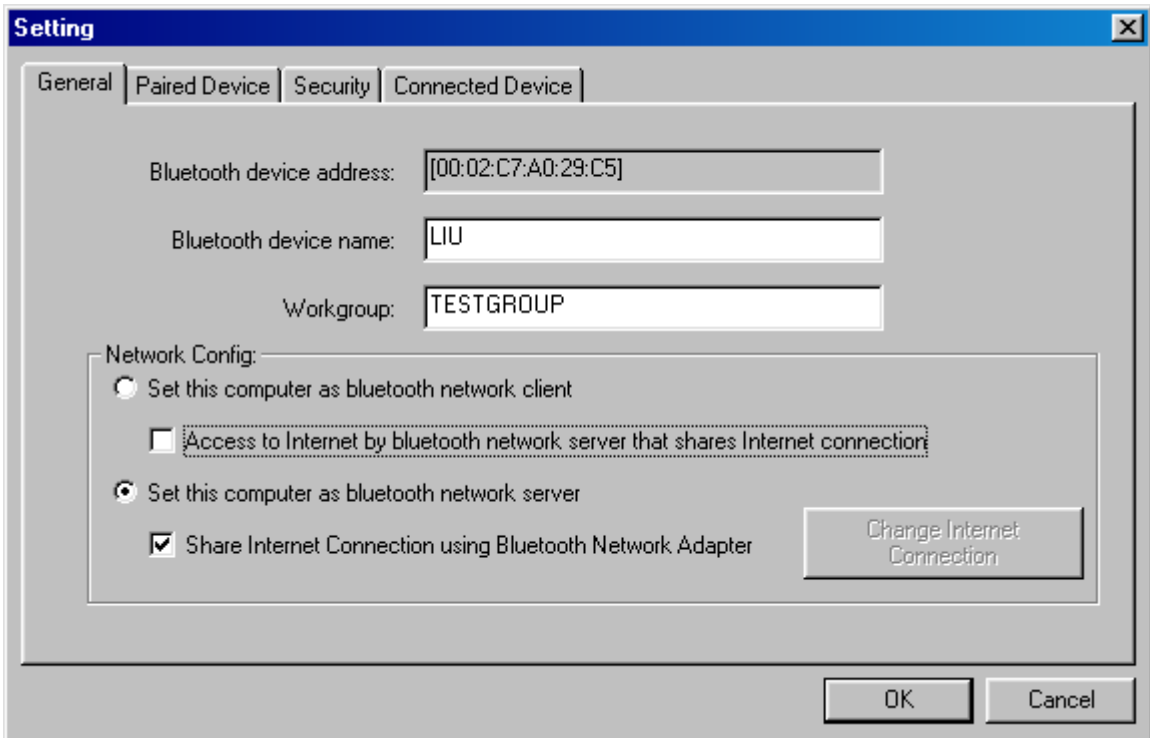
Setting

General | Paired Device | Security | Connected Device

Bluetooth device address: [00:02:C7:A0:29:C5]

Bluetooth device name: LIU

Workgroup: TESTGROUP

Network Config:

Set this computer as bluetooth network client

Access to Internet by bluetooth network server that shares Internet connection

Set this computer as bluetooth network server

Share Internet Connection using Bluetooth Network Adapter

Change Internet Connection

OK

Cancel